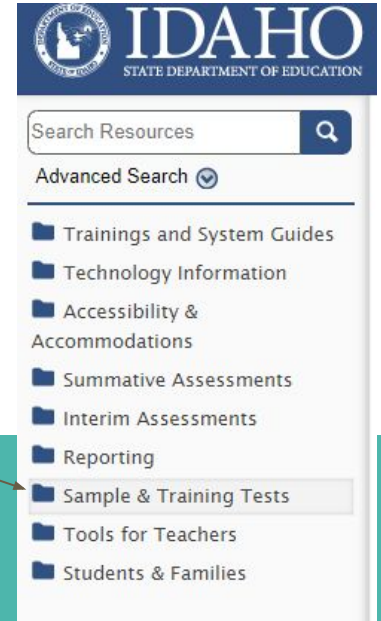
DEPARTMENT OF EDUCATION STATE OF IDAHO

IDAHO
STATE DEPARTMENT OF EDUCATION

Search Resources

Advanced Search

Trainings and System Guides

Technology Information

Accessibility & Accommodations

Summative Assessments

Interim Assessments

Reporting

Sample & Training Tests

Tools for Teachers

Students & Families